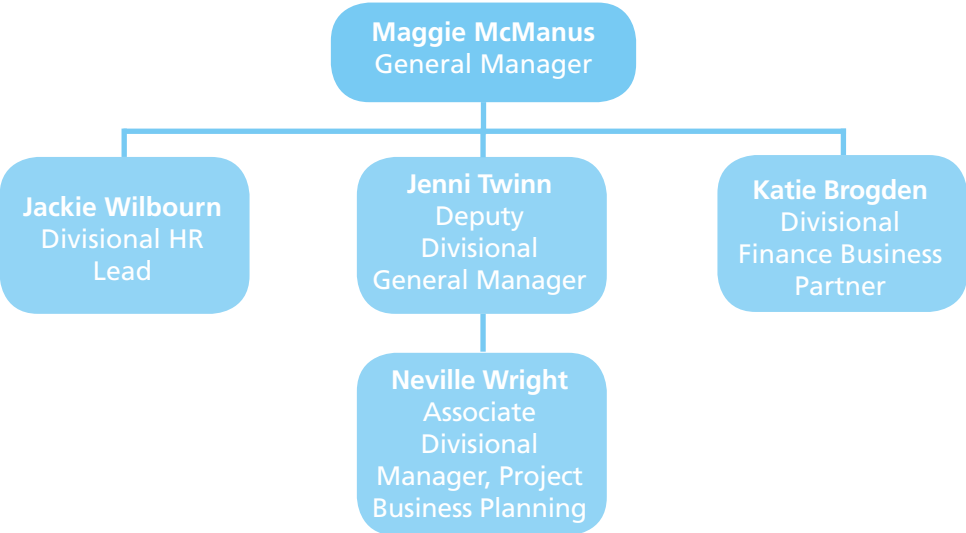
Maggie McManus
General Manager

Jackie Wilbourn
Divisional HR Lead

Jenni Twinn
Deputy Divisional General Manager

Katie Brogden
Divisional Finance Business Partner

Neville Wright
Associate Divisional Manager, Project Business Planning